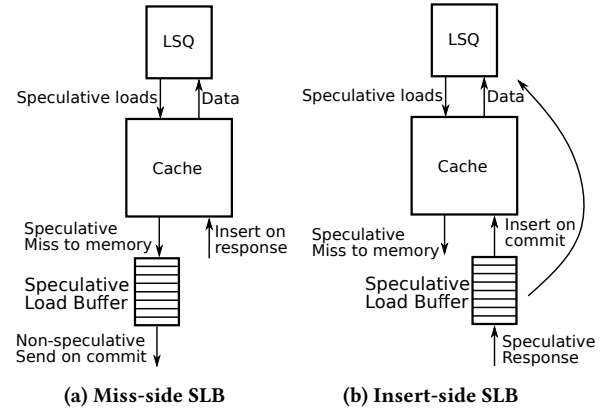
LSQ

Speculative loads

Data

Cache

Speculative Miss to memory

Insert on response

Speculative Load Buffer

Non-speculative Send on commit

(a) Miss-side SLB

LSQ

Speculative loads

Data

Cache

Speculative Miss to memory

Insert on commit

Speculative Load Buffer

Speculative Response

(b) Insert-side SLB